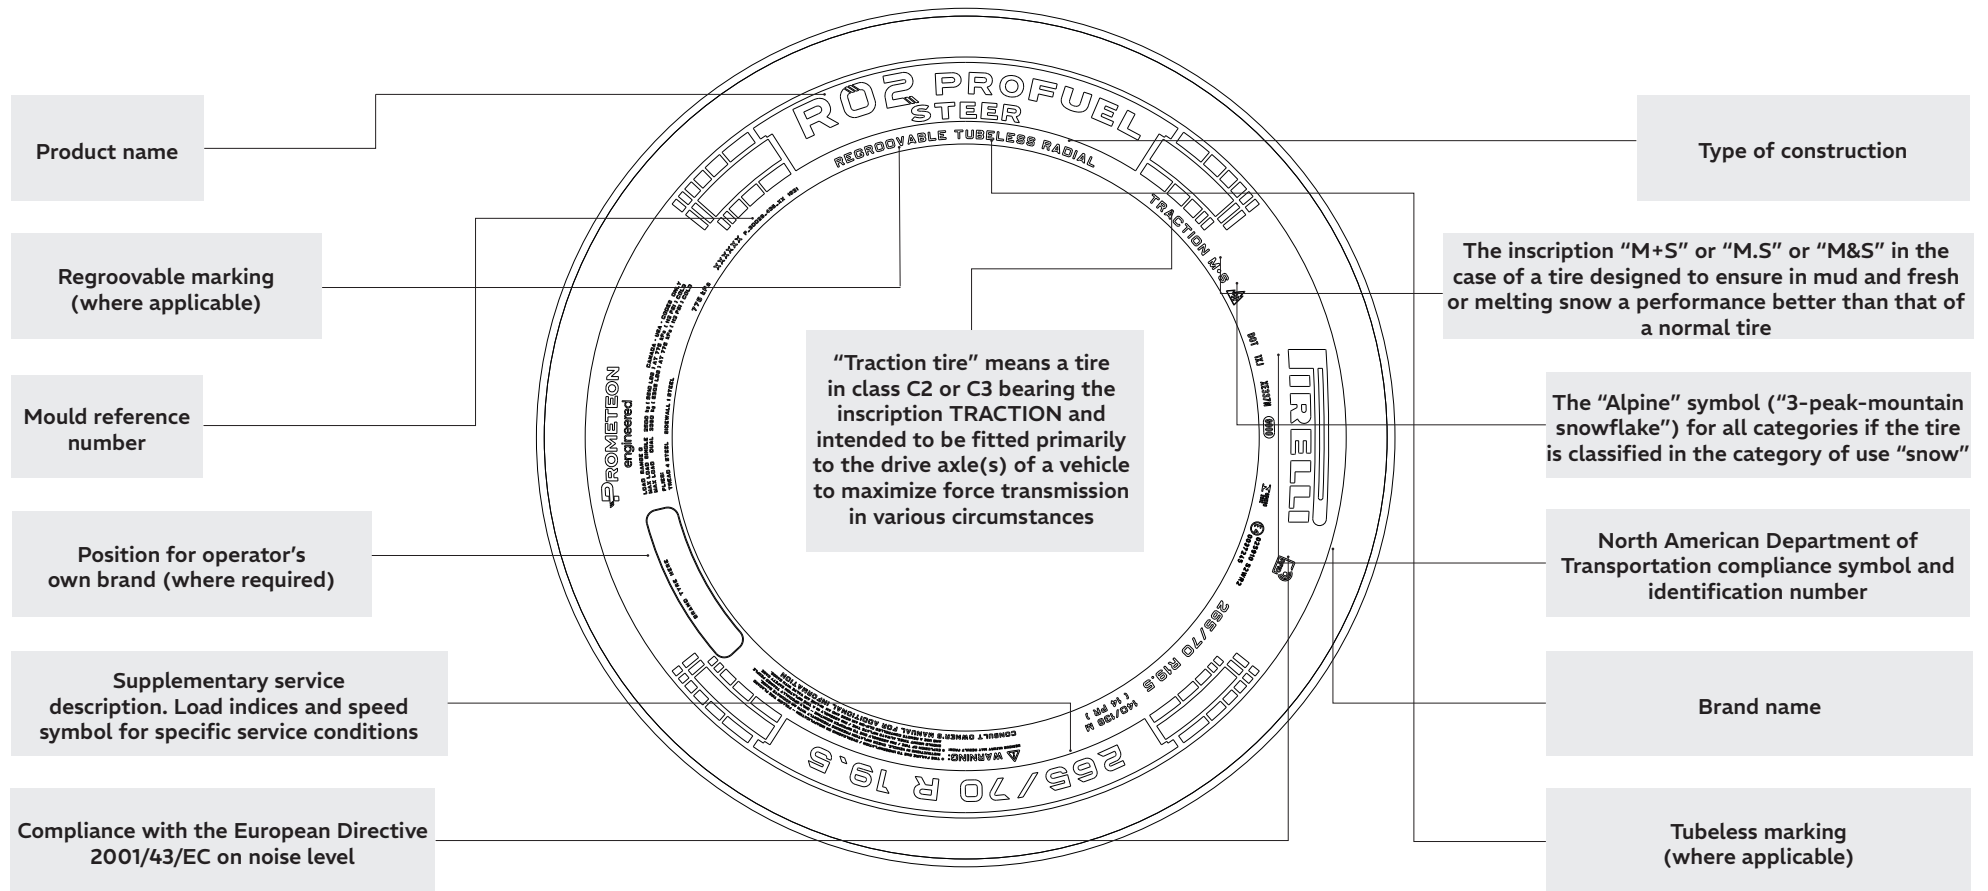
Product name

Regroovable marking (where applicable)

Mould reference number

Position for operator's own brand (where required)

Supplementary service description. Load indices and speed symbol for specific service conditions

Compliance with the European Directive 2001/43/EC on noise level

Type of construction

The inscription "M+S" or "M.S" or "M&S" in the case of a tire designed to ensure in mud and fresh or melting snow a performance better than that of a normal tire

The "Alpine" symbol ("3-peak-mountain snowflake") for all categories if the tire is classified in the category of use "snow"

North American Department of Transportation compliance symbol and identification number

Brand name

Tubeless marking (where applicable)

"Traction tire" means a tire in class C2 or C3 bearing the inscription TRACTION and intended to be fitted primarily to the drive axle(s) of a vehicle to maximize force transmission in various circumstances

R02 PROFUEL
STEER
REGROOVABLE TUBELESS RADIAL
TRACTION M+S
PIRELLI
PROMETEON
engineered
265/70 R19.5
265/70 R19.5
140/138 M
( 14 PR )
WARNING:
CONSULT OWNER'S MANUAL FOR ADDITIONAL INFORMATION
DOT
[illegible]